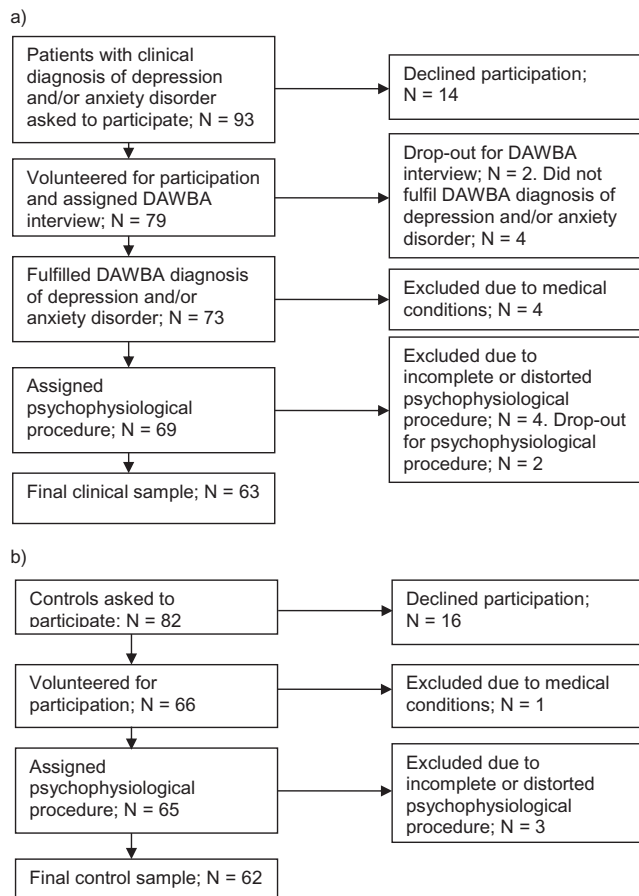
a)

Patients with clinical diagnosis of depression and/or anxiety disorder asked to participate; N = 93

Declined participation; N = 14

Volunteered for participation and assigned DAWBA interview; N = 79

Drop-out for DAWBA interview; N = 2. Did not fulfil DAWBA diagnosis of depression and/or anxiety disorder; N = 4

Fulfilled DAWBA diagnosis of depression and/or anxiety disorder; N = 73

Excluded due to medical conditions; N = 4

Assigned psychophysiological procedure; N = 69

Excluded due to incomplete or distorted psychophysiological procedure; N = 4. Drop-out for psychophysiological procedure; N = 2

Final clinical sample; N = 63

b)

Controls asked to participate; N = 82

Declined participation; N = 16

Volunteered for participation; N = 66

Excluded due to medical conditions; N = 1

Assigned psychophysiological procedure; N = 65

Excluded due to incomplete or distorted psychophysiological procedure; N = 3

Final control sample; N = 62